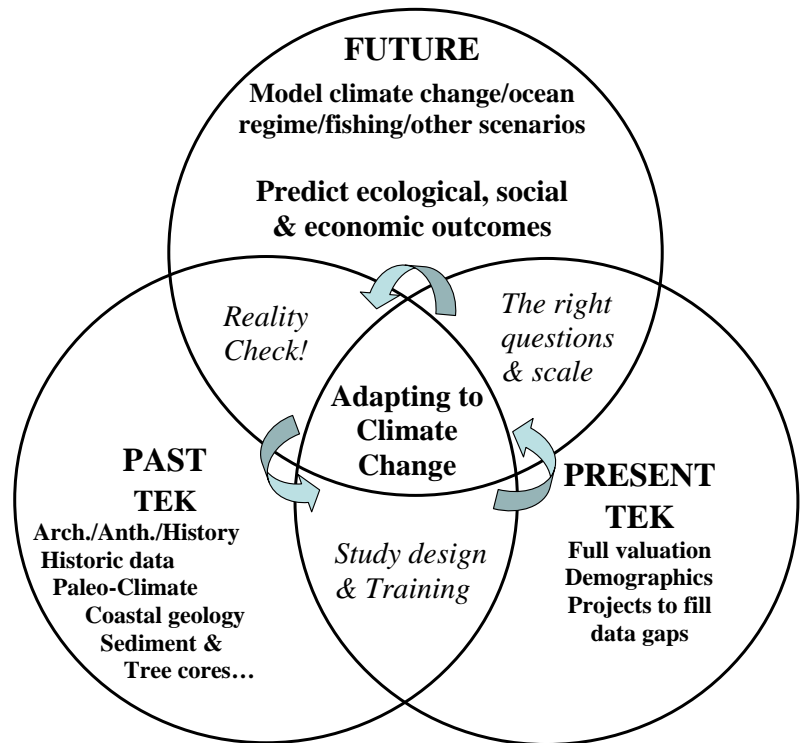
FUTURE
Model climate change/ocean regime/fishing/other scenarios

Predict ecological, social & economic outcomes

Reality Check!

The right questions & scale

Adapting to Climate Change

PAST
TEK
Arch./Anth./History
Historic data
Paleo-Climate
Coastal geology
Sediment & Tree cores…

Study design & Training

PRESENT
TEK
Full valuation
Demographics
Projects to fill data gaps